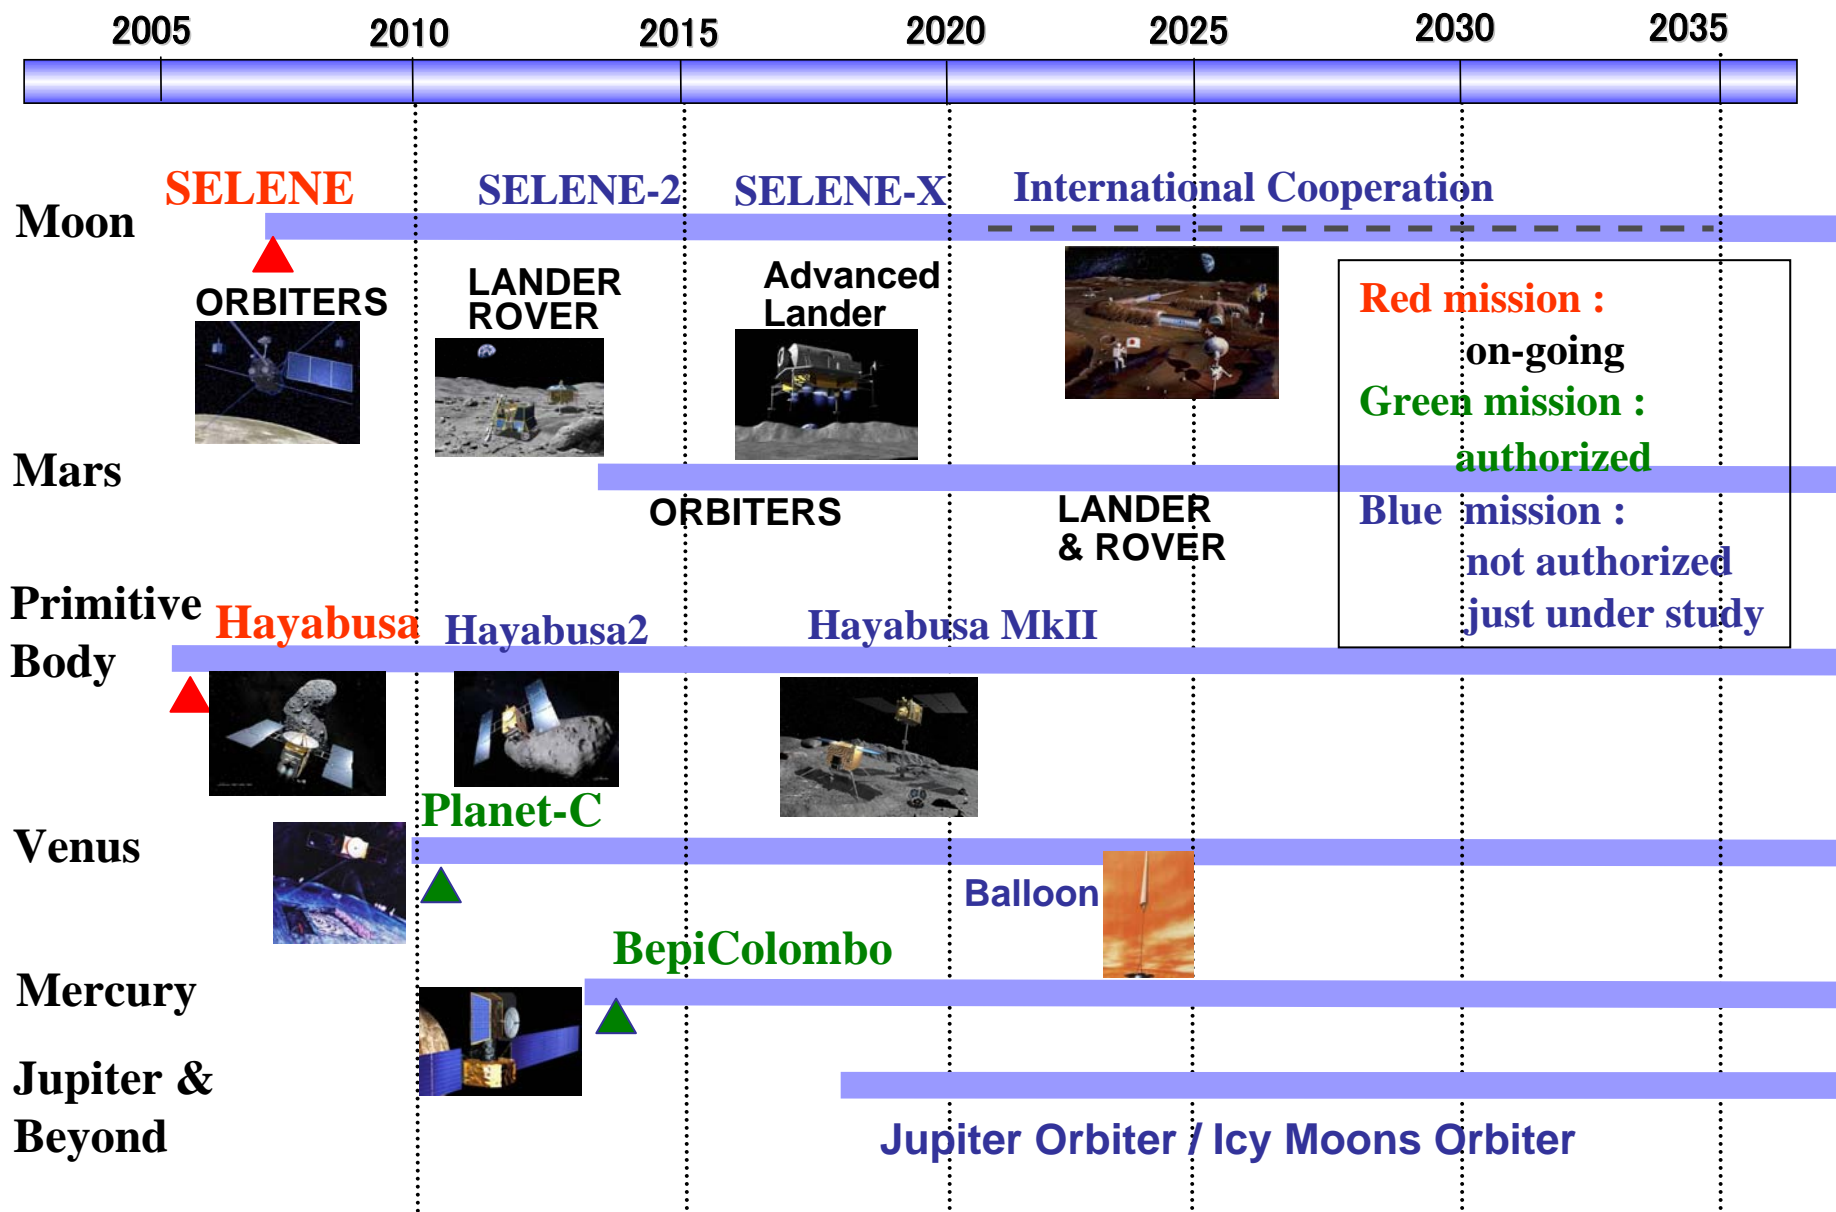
2005 2010 2015 2020 2025 2030 2035

Moon
SELENE
SELENE-2
SELENE-X
International Cooperation
ORBITERS
LANDER ROVER
Advanced Lander

Red mission : on-going
Green mission : authorized
Blue mission : not authorized just under study

Mars
ORBITERS
LANDER & ROVER

Primitive Body
Hayabusa
Hayabusa2
Hayabusa MkII

Venus
Planet-C
Balloon

Mercury
BepiColombo

Jupiter & Beyond
Jupiter Orbiter / Icy Moons Orbiter